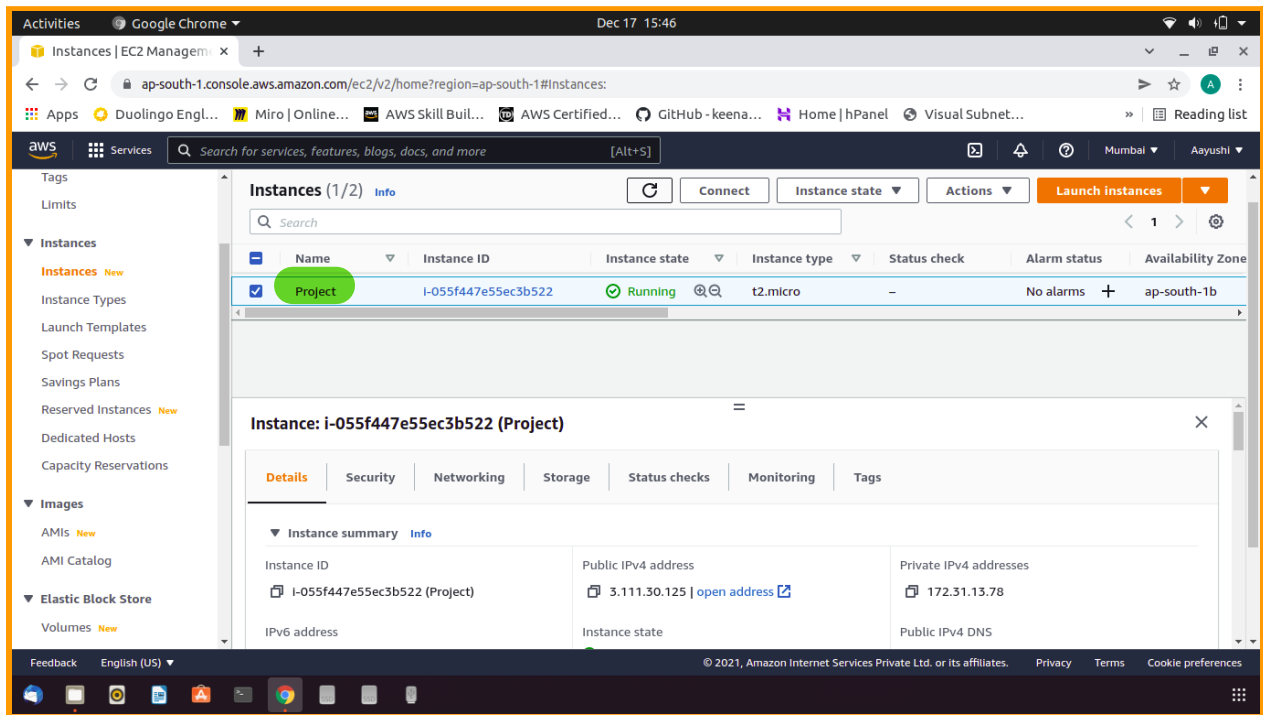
Activities Google Chrome ▾ Dec 17 15:46

Instances | EC2 Managem ×  +

ap-south-1.console.aws.amazon.com/ec2/v2/home?region=ap-south-1#Instances:

Apps Duolingo Engl... Miro | Online... AWS Skill Buil... AWS Certified... GitHub - keena... Home | hPanel Visual Subnet... » Reading list

aws Services Search for services, features, blogs, docs, and more [Alt+S] Mumbai ▾ Aayushi ▾

Tags
Limits
▼ Instances
Instances New
Instance Types
Launch Templates
Spot Requests
Savings Plans
Reserved Instances New
Dedicated Hosts
Capacity Reservations
▼ Images
AMIs New
AMI Catalog
▼ Elastic Block Store
Volumes New

Instances (1/2) Info
Connect Instance state ▼ Actions ▼ Launch instances ▼
Search
1

| Name | Instance ID | Instance state | Instance type | Status check | Alarm status | Availability Zone |
|---|---|---|---|---|---|---|
| Project | i-055f447e55ec3b522 | Running | t2.micro | – | No alarms + | ap-south-1b |

Instance: i-055f447e55ec3b522 (Project)

Details Security Networking Storage Status checks Monitoring Tags

▼ Instance summary Info

Instance ID
i-055f447e55ec3b522 (Project)
IPv6 address

Public IPv4 address
3.111.30.125 | open address
Instance state

Private IPv4 addresses
172.31.13.78
Public IPv4 DNS

Feedback English (US) ▼ © 2021, Amazon Internet Services Private Ltd. or its affiliates. Privacy Terms Cookie preferences